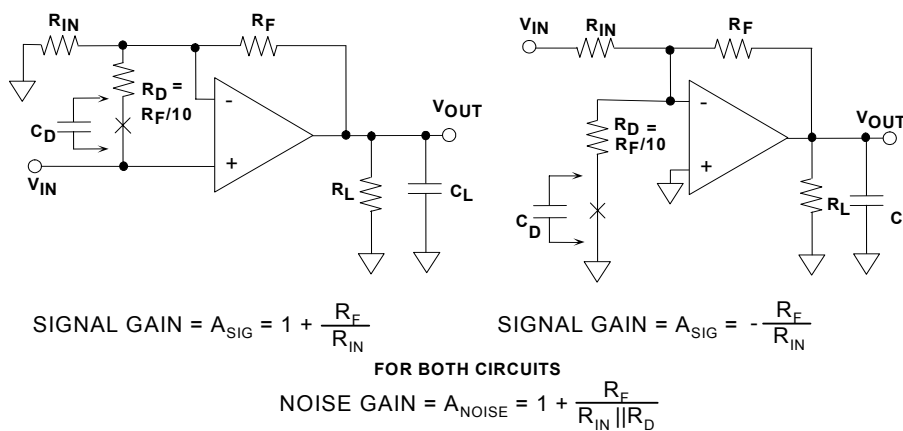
$R_{IN}$
$R_F$
$R_D = R_F/10$
$C_D$
-
+
$V_{IN}$
$V_{OUT}$
$R_L$
$C_L$

$V_{IN}$
$R_{IN}$
$R_F$
$R_D = R_F/10$
-
+
$C_D$
$V_{OUT}$
$R_L$
C

SIGNAL GAIN = $A_{SIG} = 1 + \frac{R_F}{R_{IN}}$

SIGNAL GAIN = $A_{SIG} = -\frac{R_F}{R_{IN}}$

FOR BOTH CIRCUITS

NOISE GAIN = $A_{NOISE} = 1 + \frac{R_F}{R_{IN} || R_D}$